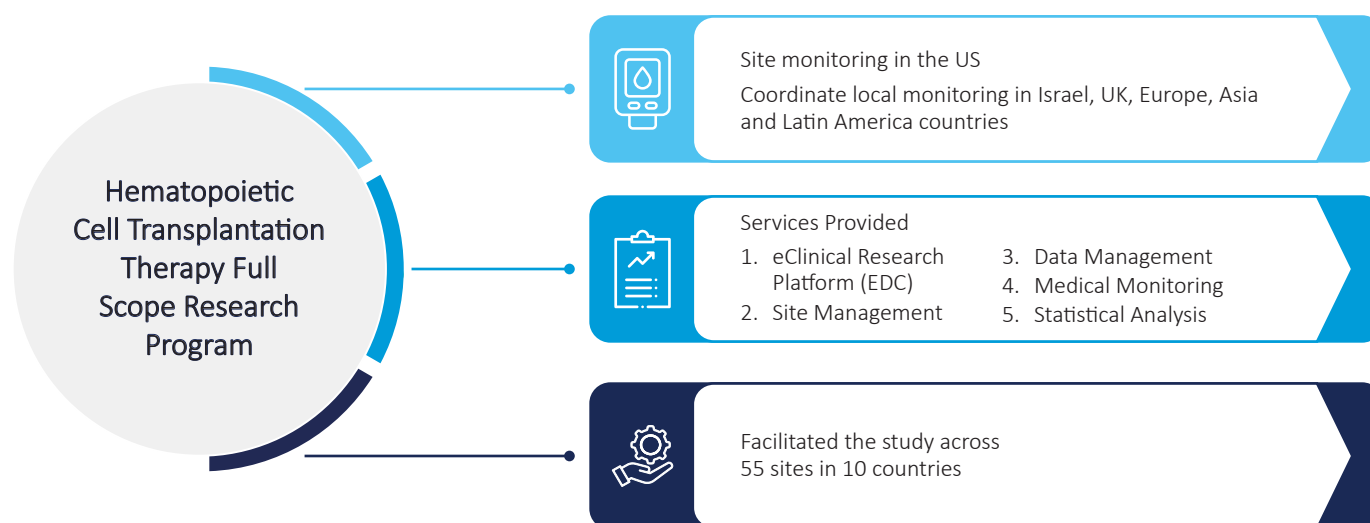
Hematopoietic Cell Transplantation Therapy Full Scope Research Program

Site monitoring in the US

Coordinate local monitoring in Israel, UK, Europe, Asia and Latin America countries

Services Provided

1. eClinical Research Platform (EDC)
2. Site Management
3. Data Management
4. Medical Monitoring
5. Statistical Analysis

Facilitated the study across 55 sites in 10 countries